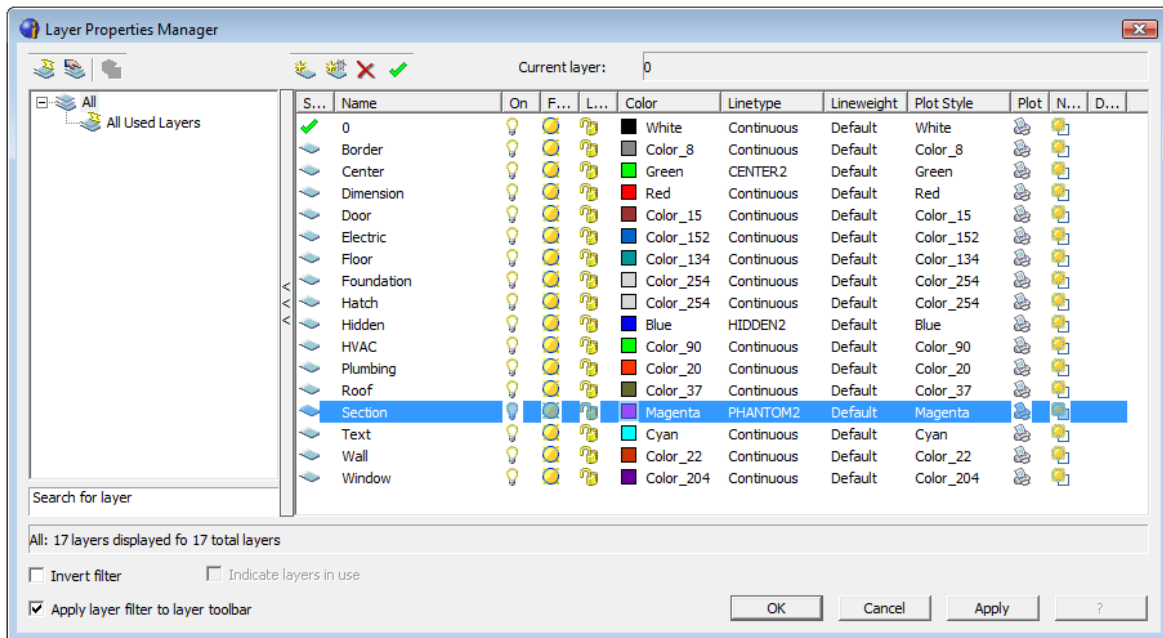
Layer Properties Manager

Current layer: 0

All
All Used Layers

| S... | Name | On | F... | L... | Color | Linetype | Lineweight | Plot Style | Plot | N... | D... |
|---|---|---|---|---|---|---|---|---|---|---|---|
| | 0 | | | | White | Continuous | Default | White | | | |
| | Border | | | | Color_8 | Continuous | Default | Color_8 | | | |
| | Center | | | | Green | CENTER2 | Default | Green | | | |
| | Dimension | | | | Red | Continuous | Default | Red | | | |
| | Door | | | | Color_15 | Continuous | Default | Color_15 | | | |
| | Electric | | | | Color_152 | Continuous | Default | Color_152 | | | |
| | Floor | | | | Color_134 | Continuous | Default | Color_134 | | | |
| | Foundation | | | | Color_254 | Continuous | Default | Color_254 | | | |
| | Hatch | | | | Color_254 | Continuous | Default | Color_254 | | | |
| | Hidden | | | | Blue | HIDDEN2 | Default | Blue | | | |
| | HVAC | | | | Color_90 | Continuous | Default | Color_90 | | | |
| | Plumbing | | | | Color_20 | Continuous | Default | Color_20 | | | |
| | Roof | | | | Color_37 | Continuous | Default | Color_37 | | | |
| | Section | | | | Magenta | PHANTOM2 | Default | Magenta | | | |
| | Text | | | | Cyan | Continuous | Default | Cyan | | | |
| | Wall | | | | Color_22 | Continuous | Default | Color_22 | | | |
| | Window | | | | Color_204 | Continuous | Default | Color_204 | | | |

Search for layer

All: 17 layers displayed fo 17 total layers

Invert filter
Indicate layers in use
Apply layer filter to layer toolbar

OK Cancel Apply ?